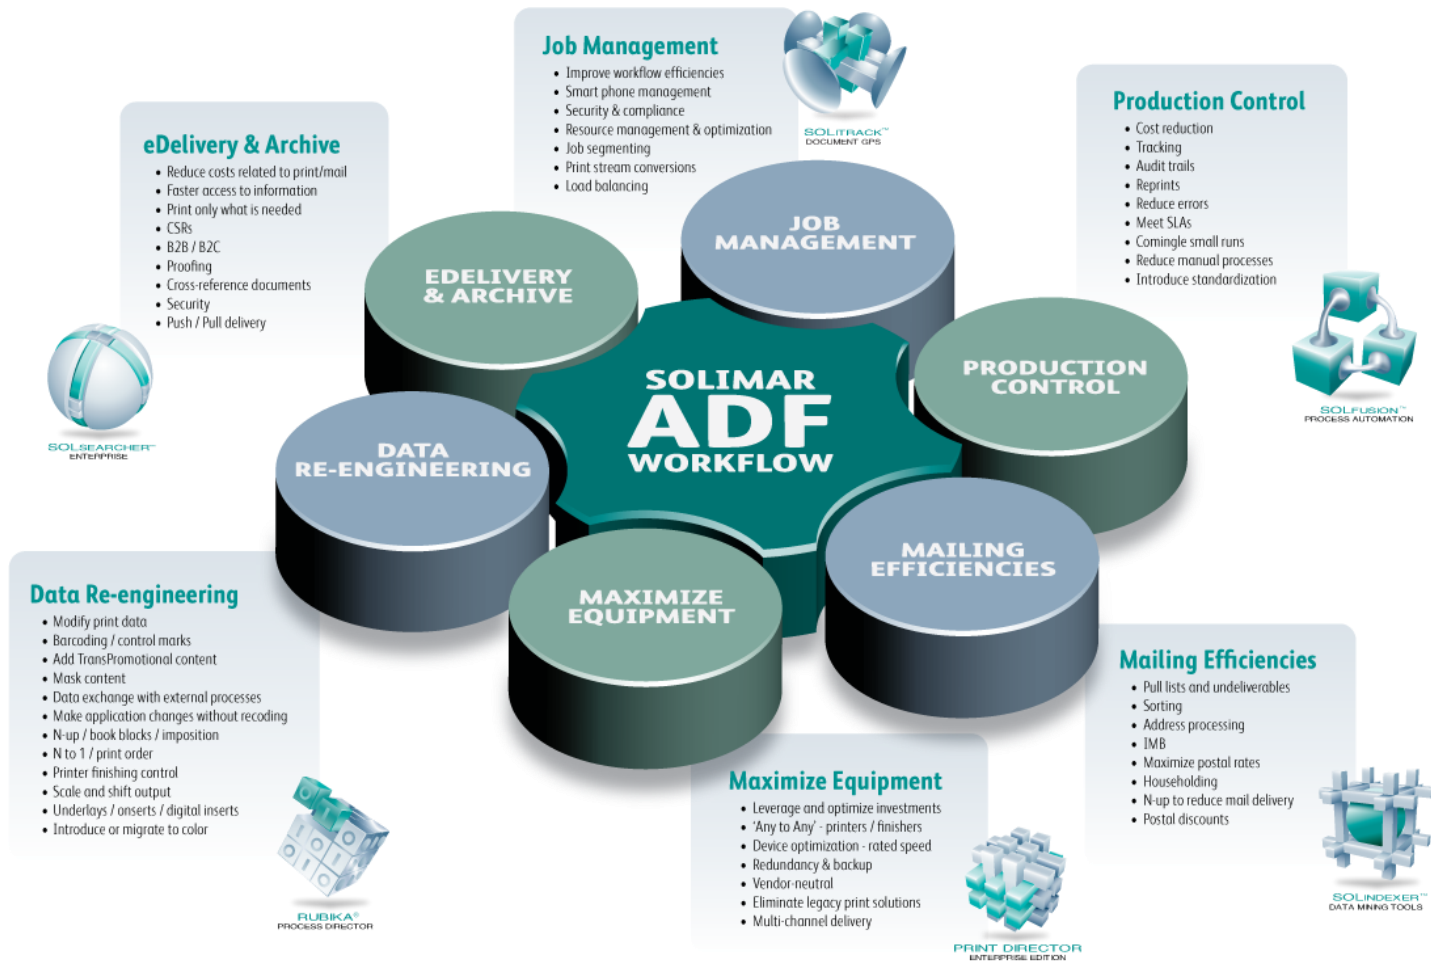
Job Management
• Improve workflow efficiencies
• Smart phone management
• Security & compliance
• Resource management & optimization
• Job segmenting
• Print stream conversions
• Load balancing

SOLITRACK™
DOCUMENT GPS

eDelivery & Archive
• Reduce costs related to print/mail
• Faster access to information
• Print only what is needed
• CSRs
• B2B / B2C
• Proofing
• Cross-reference documents
• Security
• Push / Pull delivery

SOLSEARCHER™
ENTERPRISE

Production Control
• Cost reduction
• Tracking
• Audit trails
• Reprints
• Reduce errors
• Meet SLAs
• Comingle small runs
• Reduce manual processes
• Introduce standardization

SOLFUSION™
PROCESS AUTOMATION

JOB MANAGEMENT

EDELIVERY & ARCHIVE

PRODUCTION CONTROL

SOLIMAR ADF WORKFLOW

DATA RE-ENGINEERING

MAILING EFFICIENCIES

MAXIMIZE EQUIPMENT

Data Re-engineering
• Modify print data
• Barcoding / control marks
• Add TransPromotional content
• Mask content
• Data exchange with external processes
• Make application changes without recoding
• N-up / book blocks / imposition
• N to 1 / print order
• Printer finishing control
• Scale and shift output
• Underlays / onserts / digital inserts
• Introduce or migrate to color

RUBIKA®
PROCESS DIRECTOR

Mailing Efficiencies
• Pull lists and undeliverables
• Sorting
• Address processing
• IMB
• Maximize postal rates
• Householding
• N-up to reduce mail delivery
• Postal discounts

SOLINDEXER™
DATA MINING TOOLS

Maximize Equipment
• Leverage and optimize investments
• 'Any to Any' - printers / finishers
• Device optimization - rated speed
• Redundancy & backup
• Vendor-neutral
• Eliminate legacy print solutions
• Multi-channel delivery

PRINT DIRECTOR
ENTERPRISE EDITION